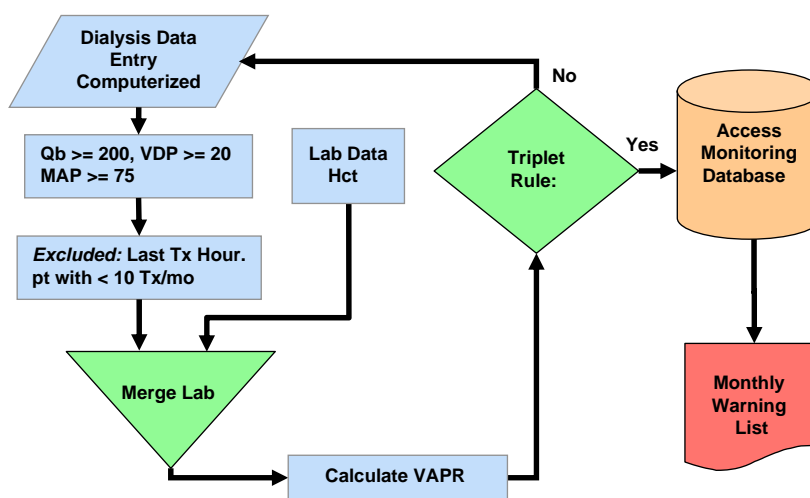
Dialysis Data Entry Computerized

Qb >= 200, VDP >= 20 MAP >= 75

Lab Data Hct

*Excluded:* Last Tx Hour. pt with < 10 Tx/mo

Merge Lab

Calculate VAPR

Triplet Rule:

No

Yes

Access Monitoring Database

Monthly Warning List